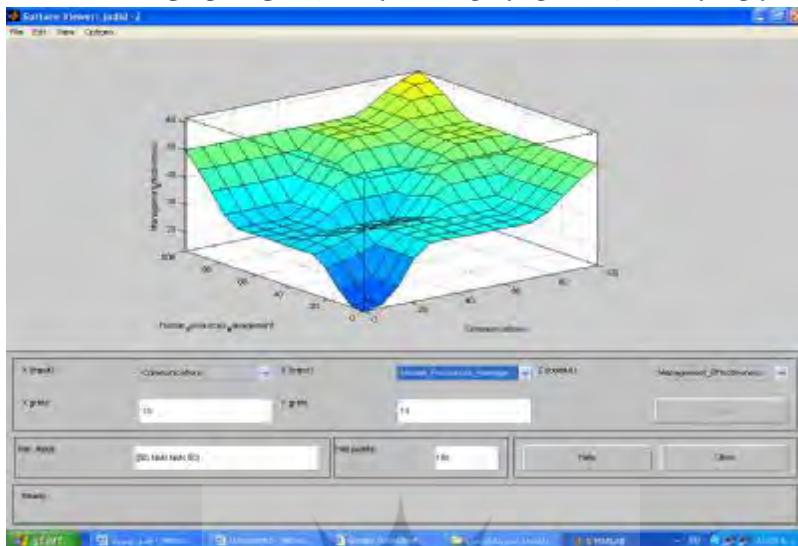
Surface Viewer: judul - 2

File Edit View Options

Managerial_Effectiveness

100 80 60 40 20 0

Human_resource_management

0 20 40 60 80 100

Communication

X (input):

Communication

Y (input):

Human_Resource_Manage

Z (output):

Managerial_Effectiveness

X grids:

15

Y grids:

15

Ref. Input:

[50 NaN NaN 50]

Plot points:

101

Help

Close

Ready

start

MATLAB